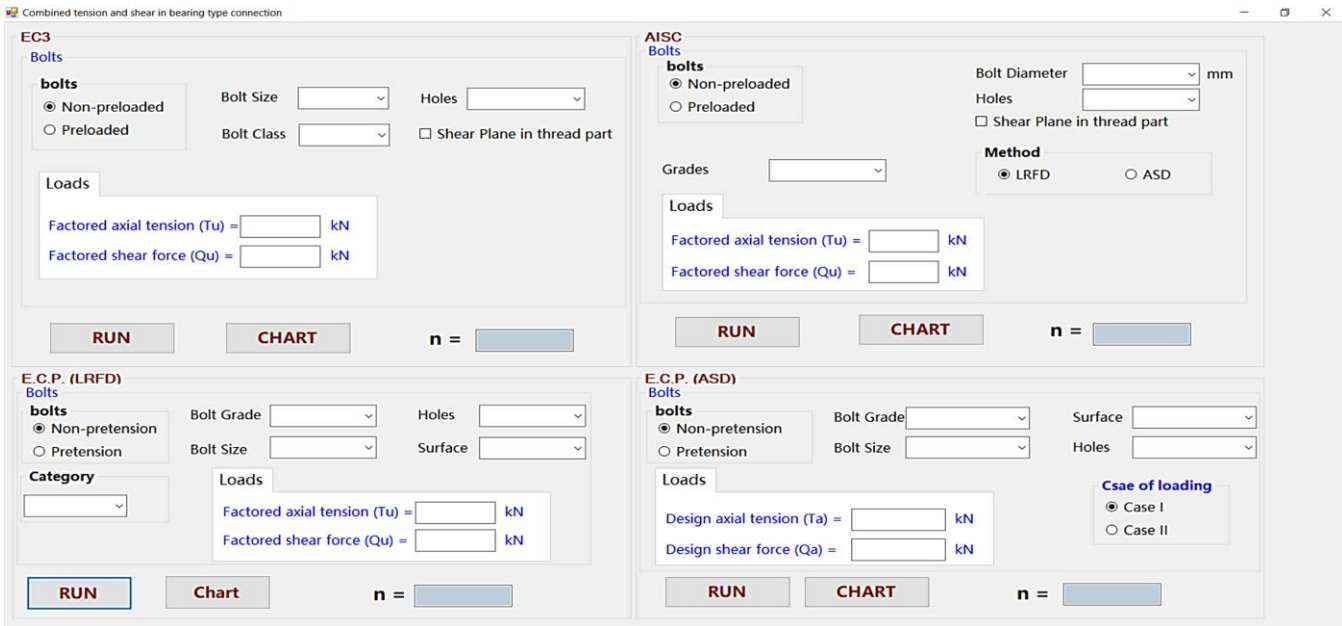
Combined tension and shear in bearing type connection

EC3
Bolts
bolts
◉ Non-preloaded
○ Preloaded
Bolt Size
Bolt Class
Holes
☐ Shear Plane in thread part
Loads
Factored axial tension (Tu) = kN
Factored shear force (Qu) = kN
RUN
CHART
n =

AISC
Bolts
bolts
◉ Non-preloaded
○ Preloaded
Bolt Diameter mm
Holes
☐ Shear Plane in thread part
Method
◉ LRFD
○ ASD
Grades
Loads
Factored axial tension (Tu) = kN
Factored shear force (Qu) = kN
RUN
CHART
n =

E.C.P. (LRFD)
Bolts
bolts
◉ Non-pretension
○ Pretension
Bolt Grade
Bolt Size
Holes
Surface
Category
Loads
Factored axial tension (Tu) = kN
Factored shear force (Qu) = kN
RUN
Chart
n =

E.C.P. (ASD)
Bolts
bolts
◉ Non-pretension
○ Pretension
Bolt Grade
Bolt Size
Surface
Holes
Loads
Design axial tension (Ta) = kN
Design shear force (Qa) = kN
Csae of loading
◉ Case I
○ Case II
RUN
CHART
n =